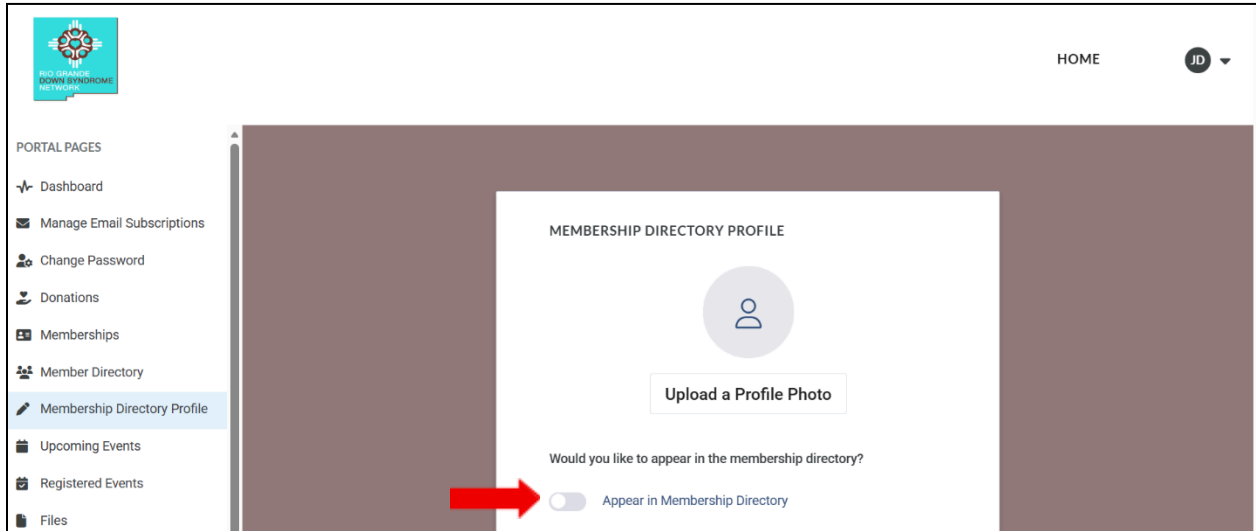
RIO GRANDE DOWN SYNDROME NETWORK

HOME

JD

PORTAL PAGES

Dashboard

Manage Email Subscriptions

Change Password

Donations

Memberships

Member Directory

Membership Directory Profile

Upcoming Events

Registered Events

Files

MEMBERSHIP DIRECTORY PROFILE

Upload a Profile Photo

Would you like to appear in the membership directory?

Appear in Membership Directory